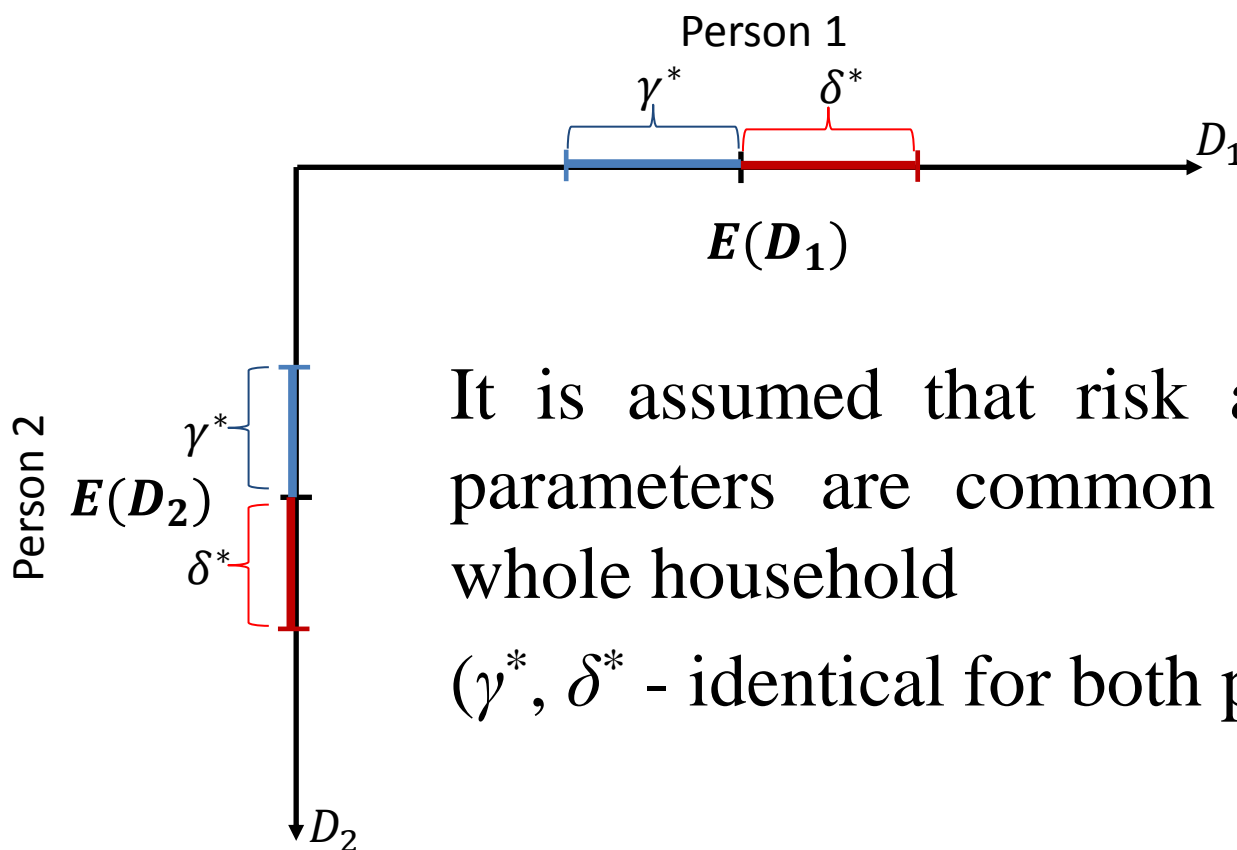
Person 1

$\gamma^*$

$\delta^*$

$D_1$

$\boldsymbol{E(D_1)}$

Person 2

$\gamma^*$

$\boldsymbol{E(D_2)}$

$\delta^*$

$D_2$

It is assumed that risk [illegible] parameters are common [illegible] whole household

($\gamma^*$, $\delta^*$ - identical for both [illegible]